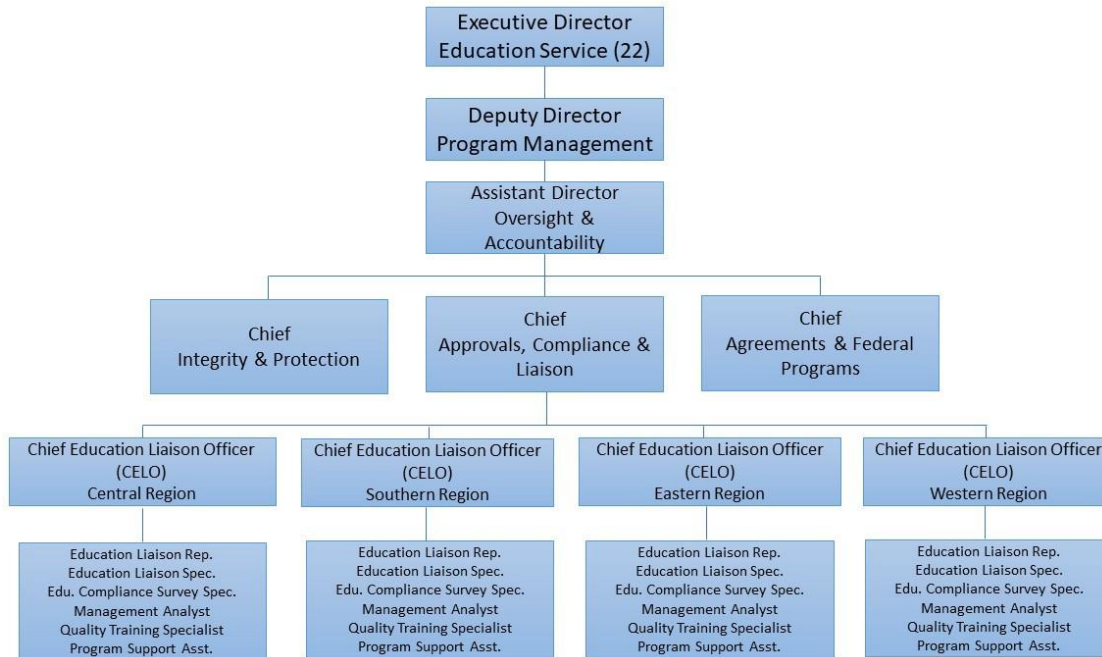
Executive Director
Education Service (22)

Deputy Director
Program Management

Assistant Director
Oversight &
Accountability

Chief
Integrity & Protection

Chief
Approvals, Compliance &
Liaison

Chief
Agreements & Federal
Programs

Chief Education Liaison Officer
(CELO)
Central Region

Chief Education Liaison Officer
(CELO)
Southern Region

Chief Education Liaison Officer
(CELO)
Eastern Region

Chief Education Liaison Officer
(CELO)
Western Region

Education Liaison Rep.
Education Liaison Spec.
Edu. Compliance Survey Spec.
Management Analyst
Quality Training Specialist
Program Support Asst.

Education Liaison Rep.
Education Liaison Spec.
Edu. Compliance Survey Spec.
Management Analyst
Quality Training Specialist
Program Support Asst.

Education Liaison Rep.
Education Liaison Spec.
Edu. Compliance Survey Spec.
Management Analyst
Quality Training Specialist
Program Support Asst.

Education Liaison Rep.
Education Liaison Spec.
Edu. Compliance Survey Spec.
Management Analyst
Quality Training Specialist
Program Support Asst.